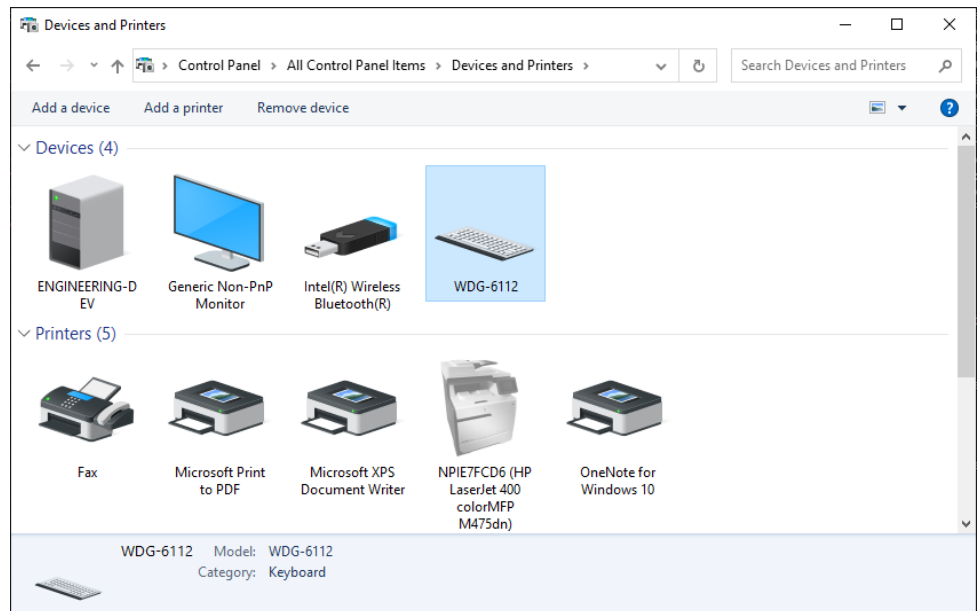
Devices and Printers

Control Panel > All Control Panel Items > Devices and Printers >

Search Devices and Printers

Add a device    Add a printer    Remove device

Devices (4)

ENGINEERING-DEV

Generic Non-PnP Monitor

Intel(R) Wireless Bluetooth(R)

WDG-6112

Printers (5)

Fax

Microsoft Print to PDF

Microsoft XPS Document Writer

NPIE7FCD6 (HP LaserJet 400 colorMFP M475dn)

OneNote for Windows 10

WDG-6112    Model: WDG-6112
Category: Keyboard